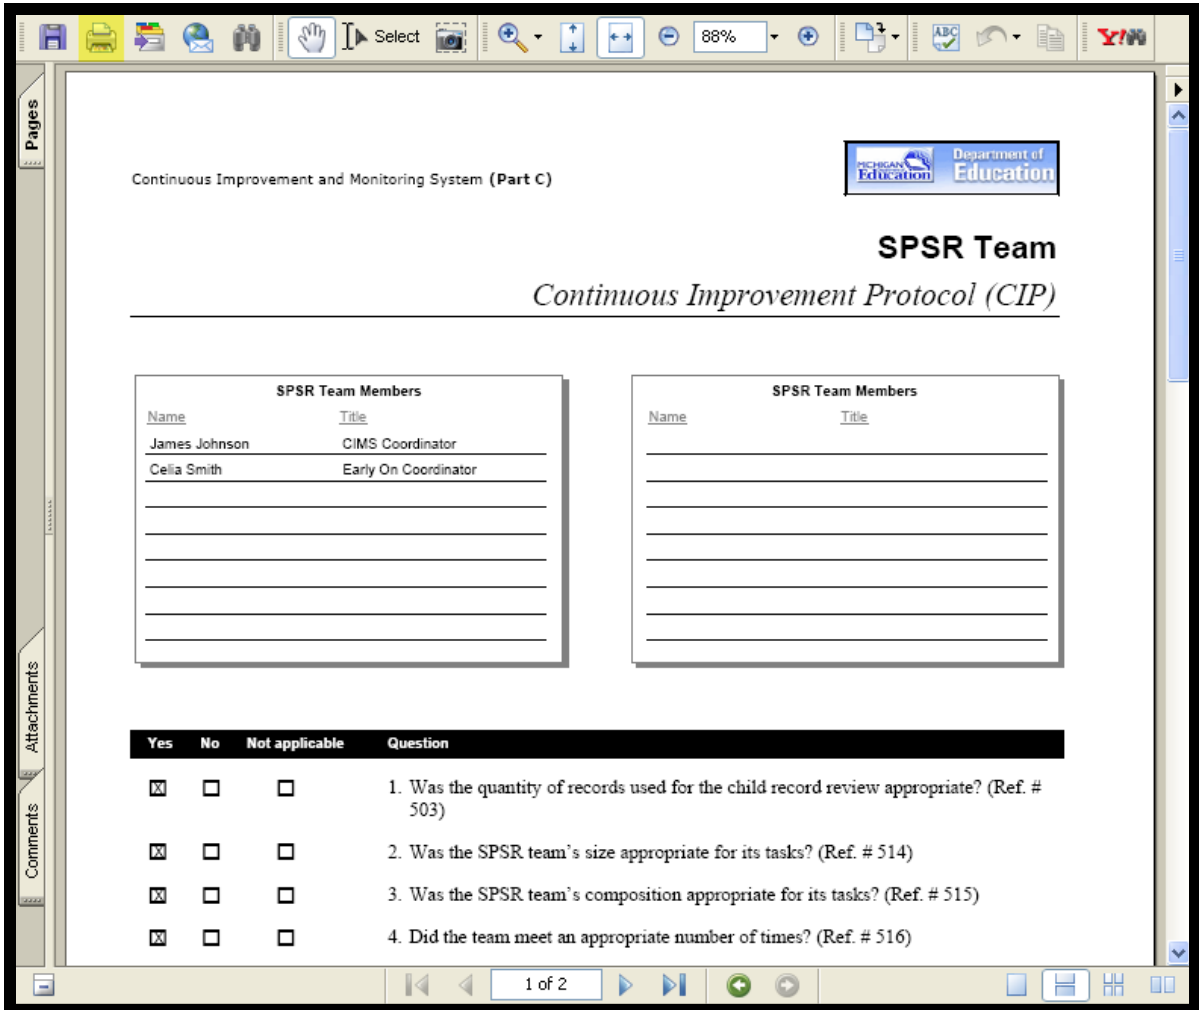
Select 88%

Pages

Attachments

Comments

Continuous Improvement and Monitoring System (Part C)

MICHIGAN Education Department of Education

SPSR Team

Continuous Improvement Protocol (CIP)

| SPSR Team Members | |
|---|---|
| Name | Title |
| James Johnson | CIMS Coordinator |
| Celia Smith | Early On Coordinator |

| SPSR Team Members | |
|---|---|
| Name | Title |

| Yes | No | Not applicable | Question |
|---|---|---|---|
| ☒ | ☐ | ☐ | 1. Was the quantity of records used for the child record review appropriate? (Ref. # 503) |
| ☒ | ☐ | ☐ | 2. Was the SPSR team's size appropriate for its tasks? (Ref. # 514) |
| ☒ | ☐ | ☐ | 3. Was the SPSR team's composition appropriate for its tasks? (Ref. # 515) |
| ☒ | ☐ | ☐ | 4. Did the team meet an appropriate number of times? (Ref. # 516) |

1 of 2